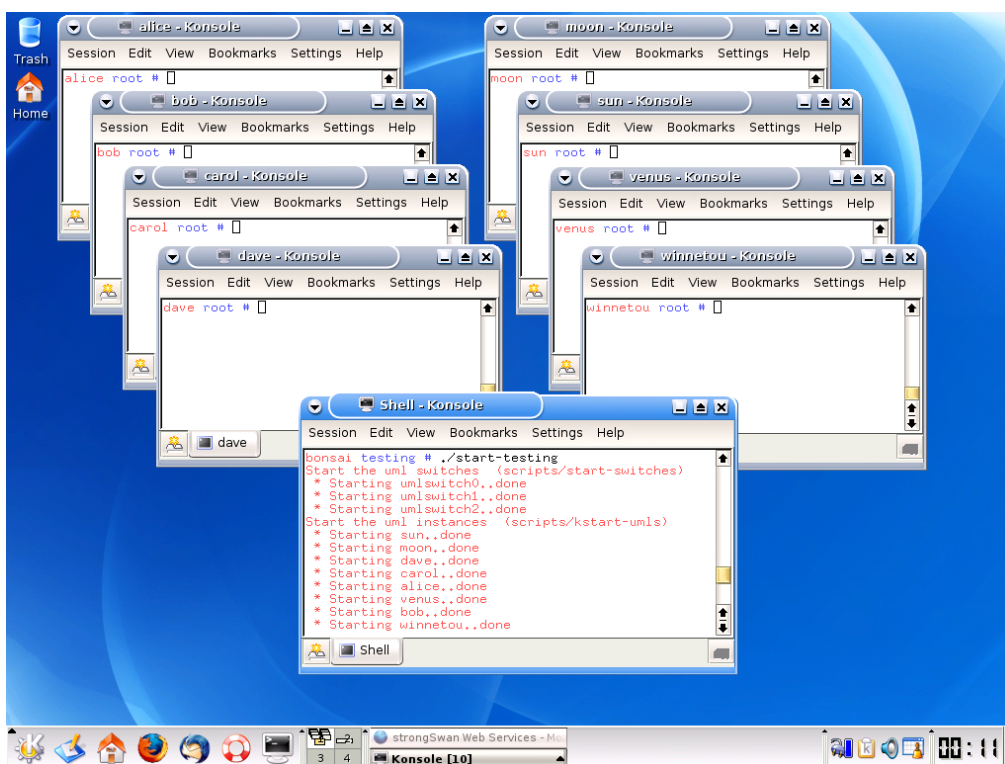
Trash

Home

alice - Konsole
Session Edit View Bookmarks Settings Help
alice root #

bob - Konsole
Session Edit View Bookmarks Settings Help
bob root #

carol - Konsole
Session Edit View Bookmarks Settings Help
carol root #

dave - Konsole
Session Edit View Bookmarks Settings Help
dave root #

dave

moon - Konsole
Session Edit View Bookmarks Settings Help
moon root #

sun - Konsole
Session Edit View Bookmarks Settings Help
sun root #

venus - Konsole
Session Edit View Bookmarks Settings Help
venus root #

winnetou - Konsole
Session Edit View Bookmarks Settings Help
winnetou root #

Shell - Konsole
Session Edit View Bookmarks Settings Help
bonsai testing # ./start-testing
Start the uml switches (scripts/start-switches)
* Starting umlswitch0..done
* Starting umlswitch1..done
* Starting umlswitch2..done
Start the uml instances (scripts/kstart-umls)
* Starting sun..done
* Starting moon..done
* Starting dave..done
* Starting carol..done
* Starting alice..done
* Starting venus..done
* Starting bob..done
* Starting winnetou..done

Shell

3 4
strongSwan Web Services - Mo
Konsole [10]
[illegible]:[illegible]